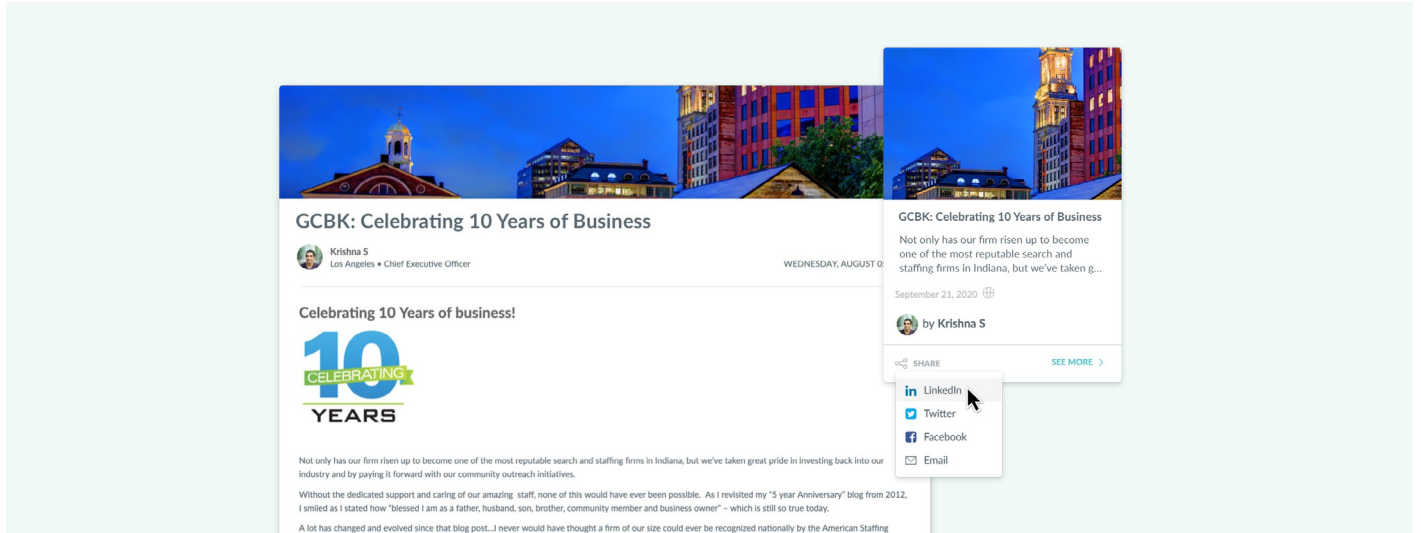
GCBK: Celebrating 10 Years of Business

Krishna S
Los Angeles • Chief Executive Officer

WEDNESDAY, AUGUST 0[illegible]

Celebrating 10 Years of business!

10
CELEBRATING
YEARS

Not only has our firm risen up to become one of the most reputable search and staffing firms in Indiana, but we've taken great pride in investing back into our industry and by paying it forward with our community outreach initiatives.

Without the dedicated support and caring of our amazing staff, none of this would have ever been possible. As I revisited my "5 year Anniversary" blog from 2012, I smiled as I stated how "blessed I am as a father, husband, son, brother, community member and business owner" – which is still so true today.

A lot has changed and evolved since that blog post...I never would have thought a firm of our size could ever be recognized nationally by the American Staffing

GCBK: Celebrating 10 Years of Business

Not only has our firm risen up to become one of the most reputable search and staffing firms in Indiana, but we've taken g...

September 21, 2020

by Krishna S

SHARE

SEE MORE

LinkedIn
Twitter
Facebook
Email